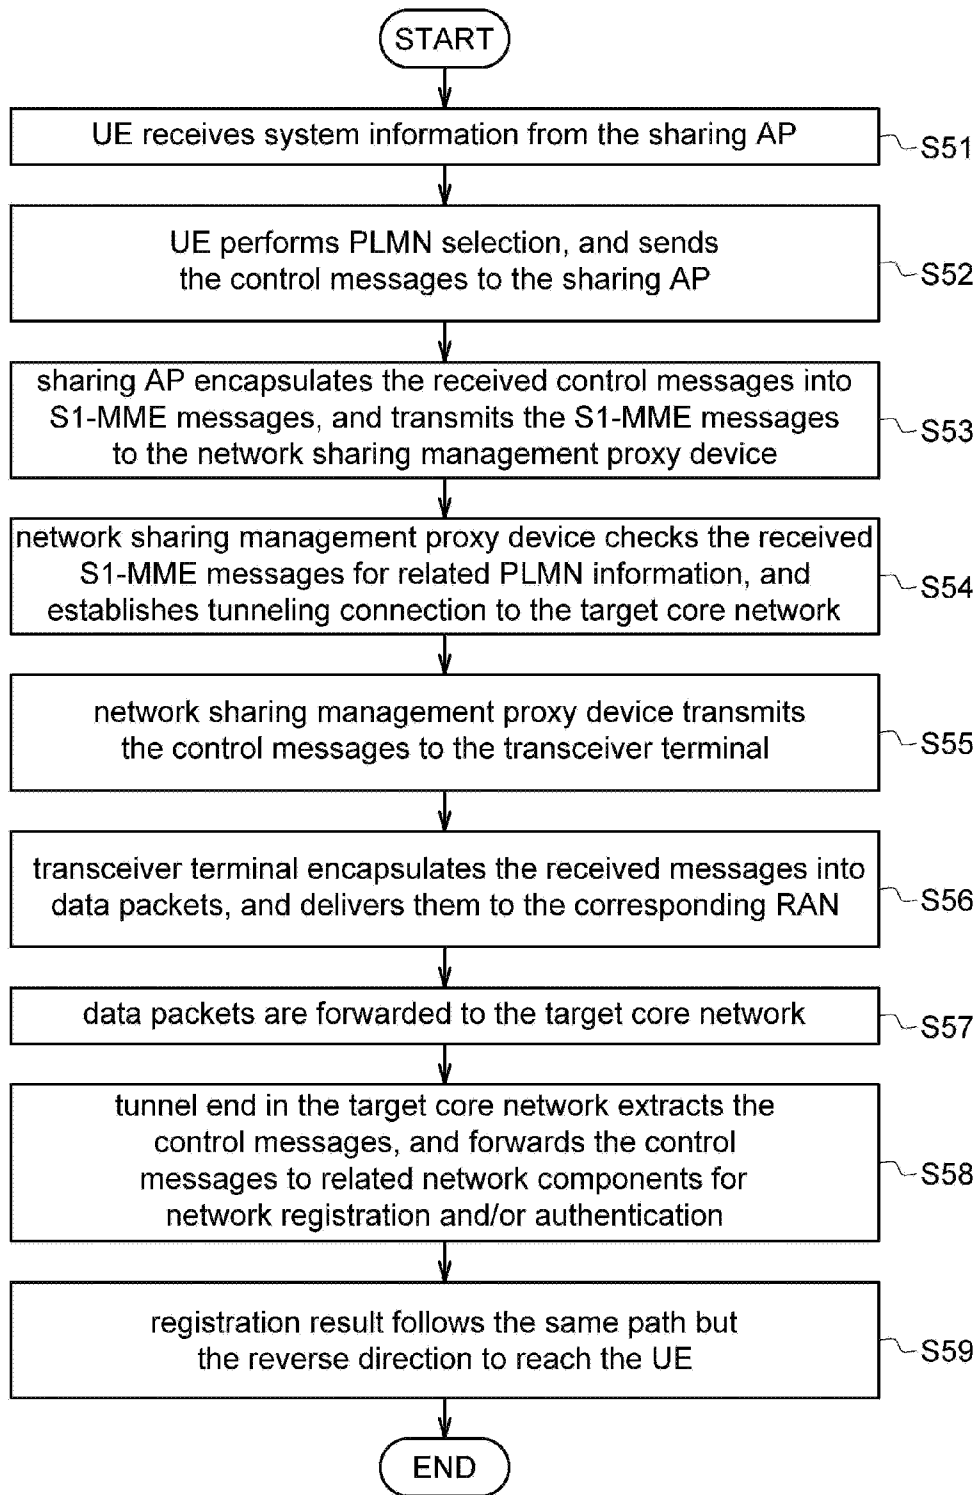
START

UE receives system information from the sharing AP

S51

UE performs PLMN selection, and sends the control messages to the sharing AP

S52

sharing AP encapsulates the received control messages into S1-MME messages, and transmits the S1-MME messages to the network sharing management proxy device

S53

network sharing management proxy device checks the received S1-MME messages for related PLMN information, and establishes tunneling connection to the target core network

S54

network sharing management proxy device transmits the control messages to the transceiver terminal

S55

transceiver terminal encapsulates the received messages into data packets, and delivers them to the corresponding RAN

S56

data packets are forwarded to the target core network

S57

tunnel end in the target core network extracts the control messages, and forwards the control messages to related network components for network registration and/or authentication

S58

registration result follows the same path but the reverse direction to reach the UE

S59

END